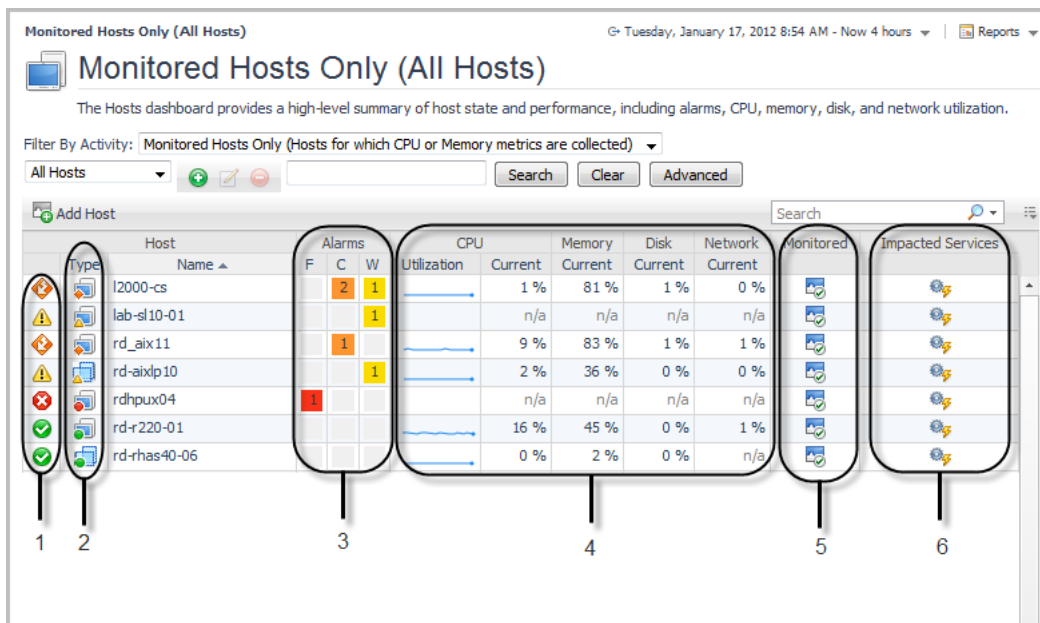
Monitored Hosts Only (All Hosts)

Tuesday, January 17, 2012 8:54 AM - Now 4 hours

Reports

Monitored Hosts Only (All Hosts)

The Hosts dashboard provides a high-level summary of host state and performance, including alarms, CPU, memory, disk, and network utilization.

Filter By Activity: Monitored Hosts Only (Hosts for which CPU or Memory metrics are collected)

All Hosts

Search Clear Advanced

Add Host

Search

| | | Host | Alarms | | | CPU | | Memory | Disk | Network | Monitored | Impacted Services |
|---|---|---|---|---|---|---|---|---|---|---|---|---|
| | Type | Name | F | C | W | Utilization | Current | Current | Current | Current | | |
| | | l2000-cs | | 2 | 1 | | 1 % | 81 % | 1 % | 0 % | | |
| | | lab-sl10-01 | | | 1 | | n/a | n/a | n/a | n/a | | |
| | | rd_aix11 | | 1 | | | 9 % | 83 % | 1 % | 1 % | | |
| | | rd-aixlp10 | | | 1 | | 2 % | 36 % | 0 % | 0 % | | |
| | | rdhpux04 | 1 | | | | n/a | n/a | n/a | n/a | | |
| | | rd-r220-01 | | | | | 16 % | 45 % | 0 % | 1 % | | |
| | | rd-rhas40-06 | | | | | 0 % | 2 % | 0 % | n/a | | |

1 2 3 4 5 6